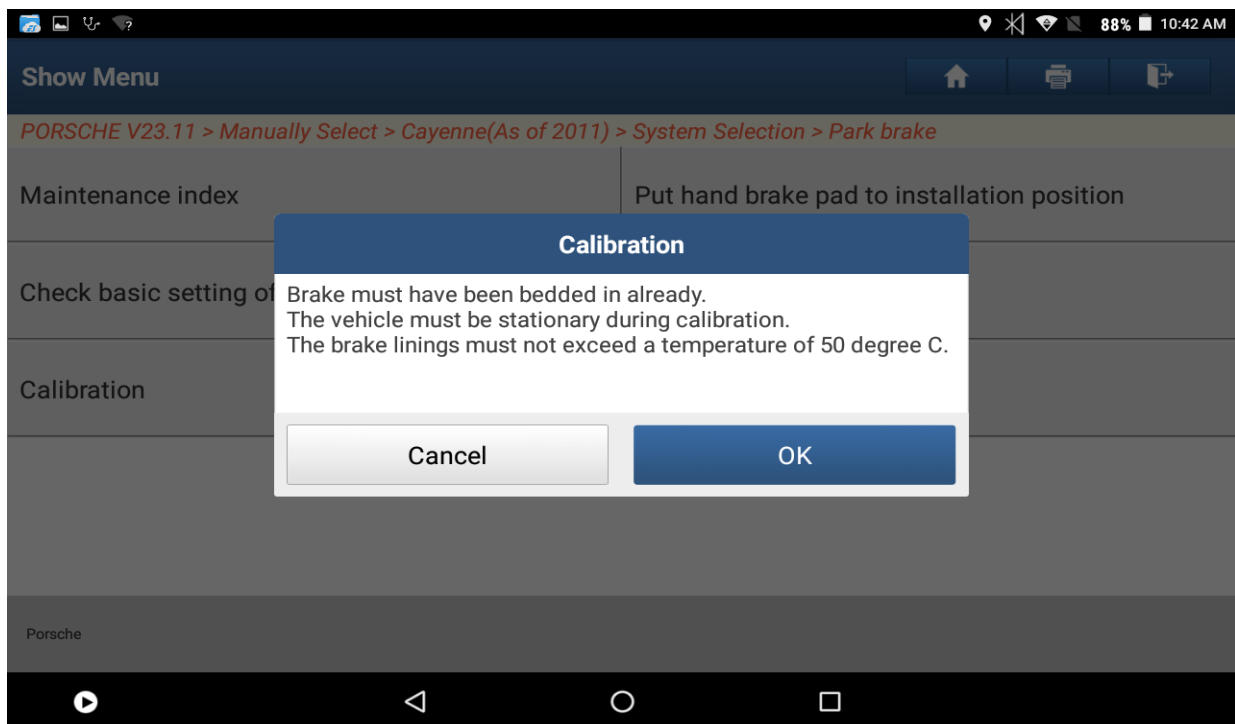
88% 10:42 AM

Show Menu

PORSCHE V23.11 > Manually Select > Cayenne(As of 2011) > System Selection > Park brake

Maintenance index

Put hand brake pad to installation position

Check basic setting of

Calibration

Calibration

Brake must have been bedded in already.
The vehicle must be stationary during calibration.
The brake linings must not exceed a temperature of 50 degree C.

Cancel

OK

Porsche